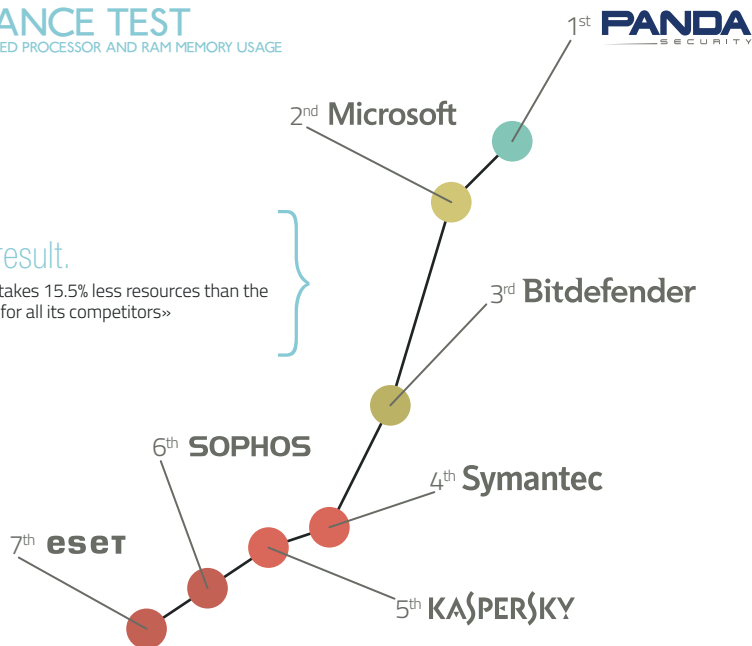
ANCE TEST
ED PROCESSOR AND RAM MEMORY USAGE

result.
takes 15.5% less resources than the
for all its competitors»

1st PANDA SECURITY

2nd Microsoft

3rd Bitdefender

4th Symantec

5th KASPERSKY

6th SOPHOS

7th eset